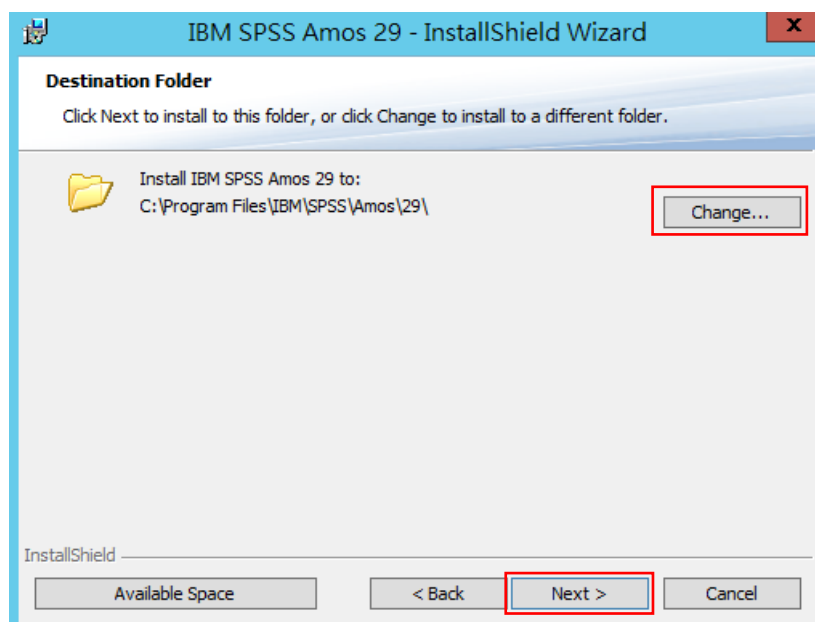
IBM SPSS Amos 29 - InstallShield Wizard

x

Destination Folder

Click Next to install to this folder, or click Change to install to a different folder.

Install IBM SPSS Amos 29 to:
C:\Program Files\IBM\SPSS\Amos\29\

Change...

InstallShield

Available Space

< Back

Next >

Cancel